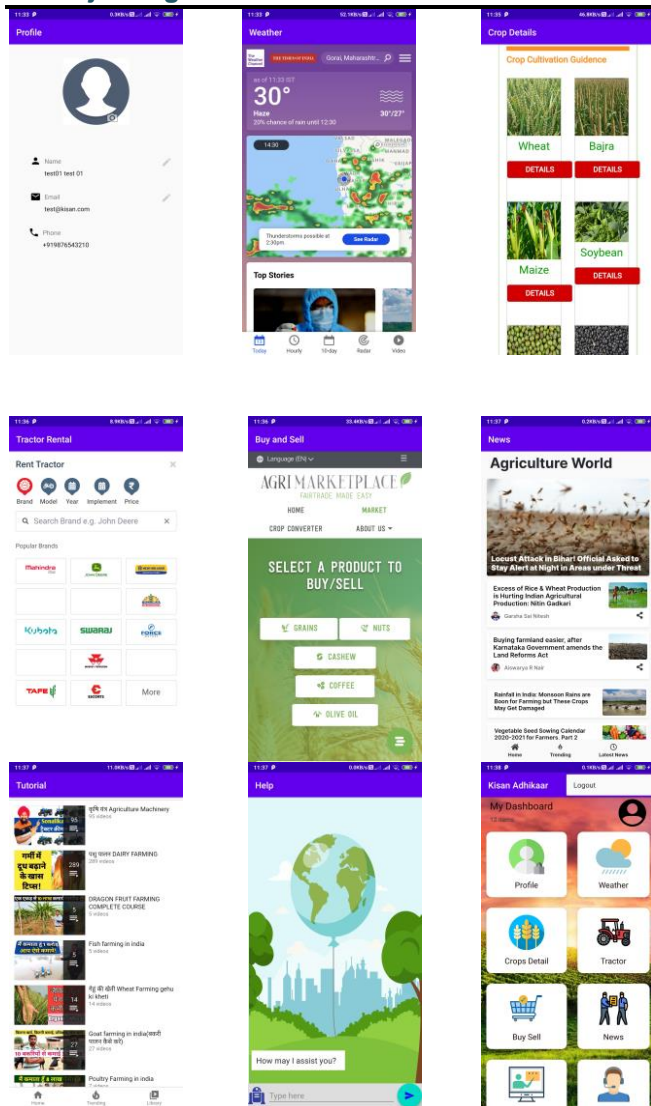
11:33 P
Profile

Name
test01 test 01

Email
test@kisan.com

Phone
+919876543210

11:33 P
Weather
Gorai, Maharashtr...
as of 11:33 IST
30°
Haze
20% chance of rain until 12:30
30°/27°
14:30
Thunderstorms possible at 2:30pm.
See Radar
Top Stories
Today
Hourly
10-day
Radar
Video

11:35 P
Crop Details
Crop Cultivation Guidence
Wheat
DETAILS
Bajra
DETAILS
Maize
DETAILS
Soybean
DETAILS

11:36 P
Tractor Rental
Rent Tractor
Brand
Model
Year
Implement
Price
Search Brand e.g. John Deere
Popular Brands
Mahindra
Kubota
SWARAJ
FORCE
TAFE
More

11:36 P
Buy and Sell
Language (EN)
AGRI MARKETPLACE
FAIRTRADE MADE EASY
HOME
MARKET
CROP CONVERTER
ABOUT US
SELECT A PRODUCT TO BUY/SELL
GRAINS
NUTS
CASHEW
COFFEE
OLIVE OIL

11:37 P
News
Agriculture World
Locust Attack in Bihar! Official Asked to Stay Alert at Night in Areas under Threat
Excess of Rice & Wheat Production is Hurting Indian Agricultural Production: Nitin Gadkari
Garima Sai Nitesh
Buying farmland easier, after Karnataka Government amends the Land Reforms Act
Aiswarya R Nair
Rainfall in India: Monsoon Rains are Boon for Farming but These Crops May Get Damaged
Vegetable Seed Sowing Calendar 2020-2021 for Farmers, Part 2
Home
Trending
Latest News

11:37 P
Tutorial
कृषि यंत्र Agriculture Machinery
95 videos
गाँवों में दूध बढ़ाने के खास टिप्स!
पशु पालन DAIRY FARMING
289 videos
DRAGON FRUIT FARMING COMPLETE COURSE
5 videos
Fish farming in india
5 videos
गेहूं की खेती Wheat Farming gehu ki kheti
14 videos
Goat farming in india(बकरी पालन कैसे करें)
27 videos
Poultry Farming in india
Home
Trending
Library

11:37 P
Help
How may I assist you?
Type here

11:38 P
Kisan Adhikaar
Logout
My Dashboard
Profile
Weather
Crops Detail
Tractor
Buy Sell
News